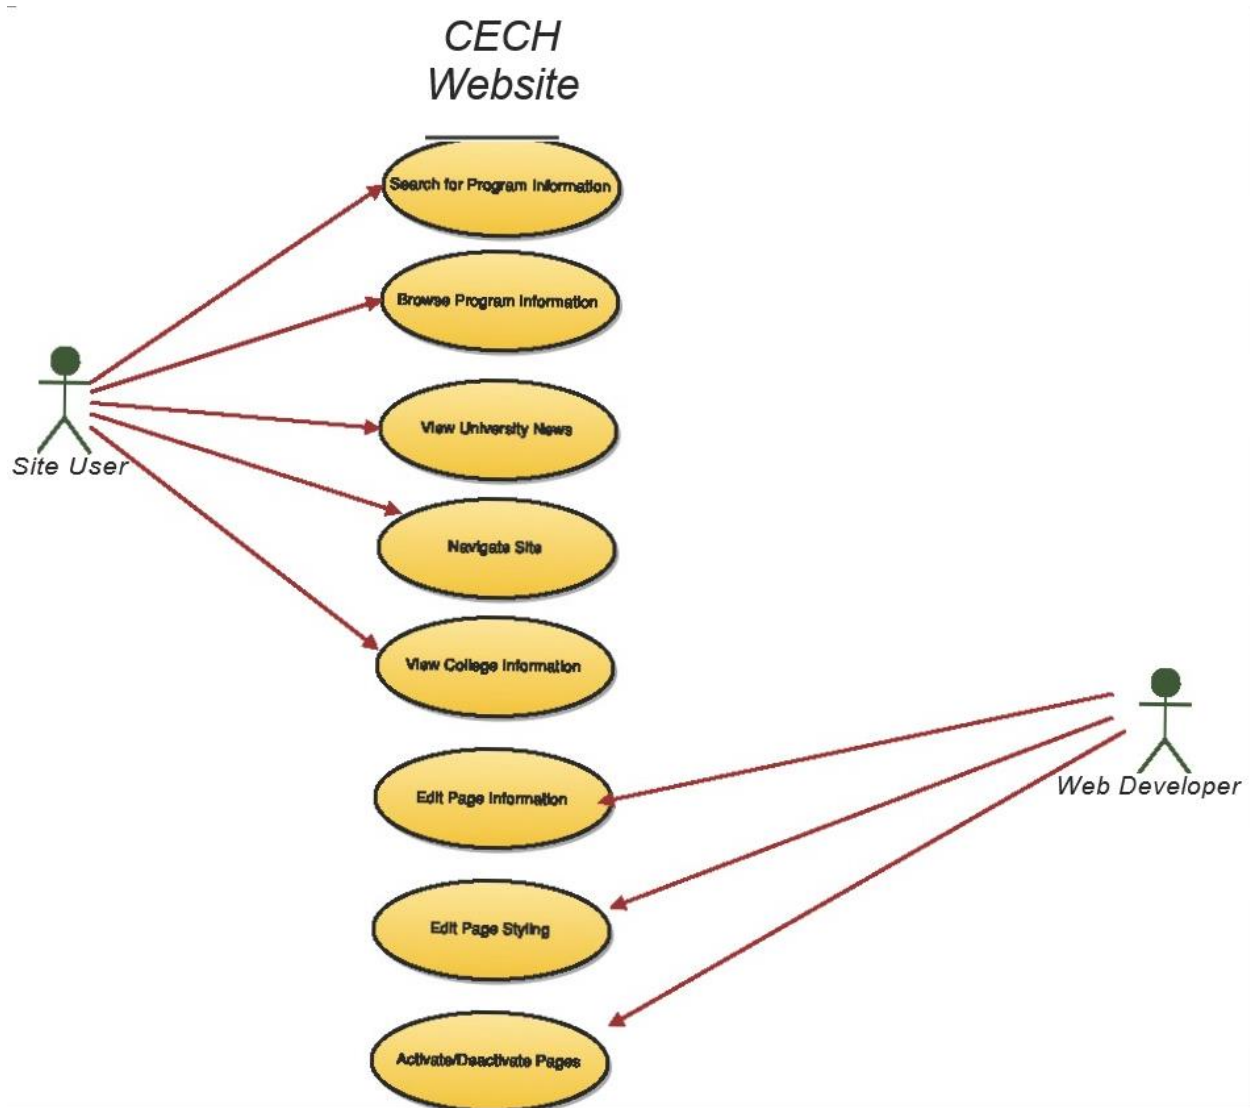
CECH Website

Search for Program Information

Browse Program Information

View University News

Navigate Site

View College Information

Edit Page Information

Edit Page Styling

Activate/Deactivate Pages

Site User

Web Developer